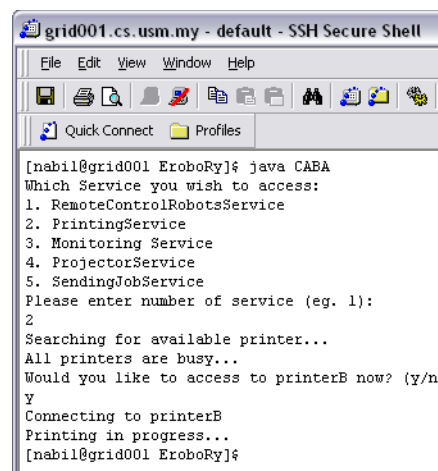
grid001.cs.usm.my - default - SSH Secure Shell

File Edit View Window Help

Quick Connect Profiles

[nabil@grid001 EroboRy]$ java CABA
Which Service you wish to access:
1. RemoteControlRobotsService
2. PrintingService
3. Monitoring Service
4. ProjectorService
5. SendingJobService
Please enter number of service (eg. 1):
2
Searching for available printer...
All printers are busy...
Would you like to access to printerB now? (y/n
y
Connecting to printerB
Printing in progress...
[nabil@grid001 EroboRy]$